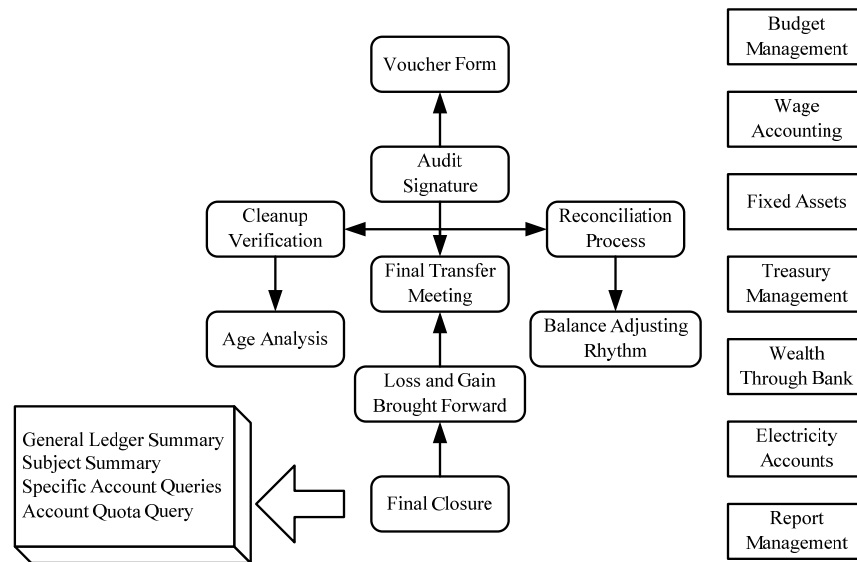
Voucher Form

Audit Signature

Cleanup Verification

Reconciliation Process

Final Transfer Meeting

Age Analysis

Balance Adjusting Rhythm

Loss and Gain Brought Forward

Final Closure

General Ledger Summary
Subject Summary
Specific Account Queries
Account Quota Query

Budget Management

Wage Accounting

Fixed Assets

Treasury Management

Wealth Through Bank

Electricity Accounts

Report Management